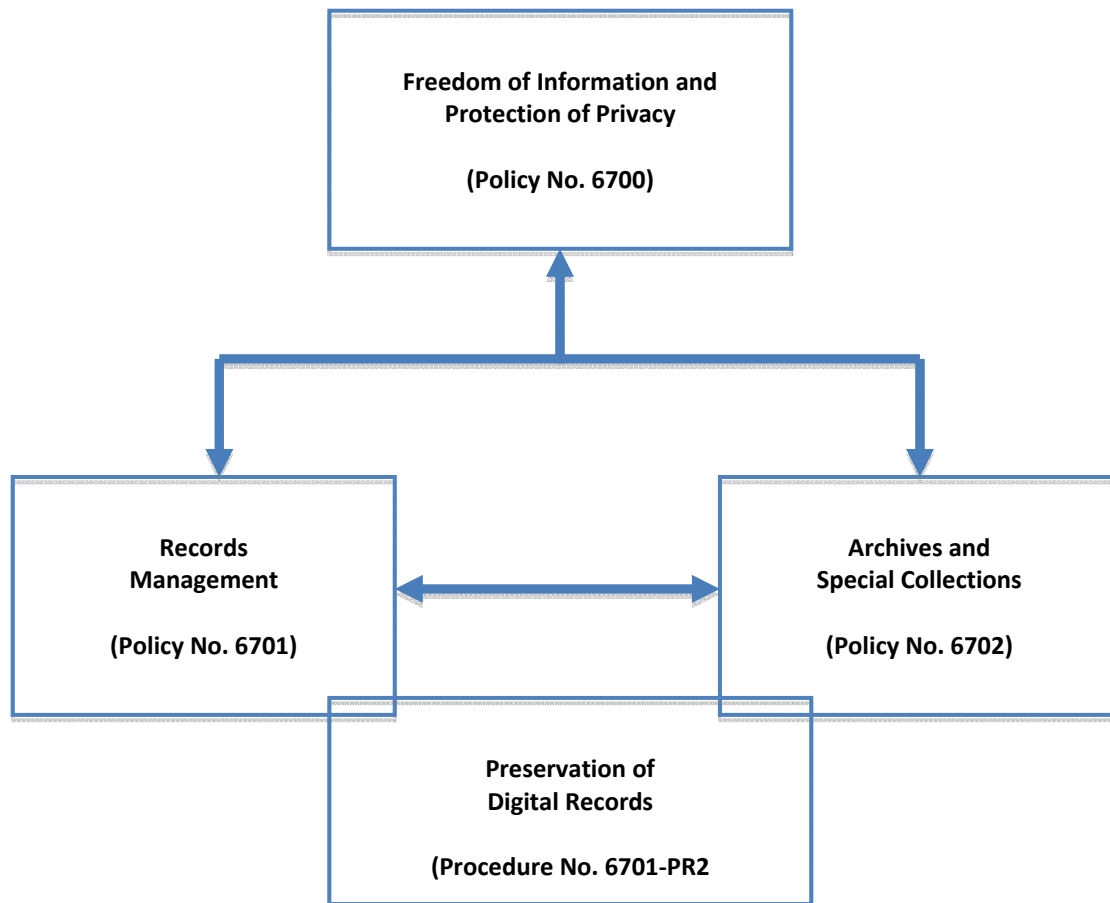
Freedom of Information and Protection of Privacy

(Policy No. 6700)

Records Management

(Policy No. 6701)

Archives and Special Collections

(Policy No. 6702)

Preservation of Digital Records

(Procedure No. 6701-PR2